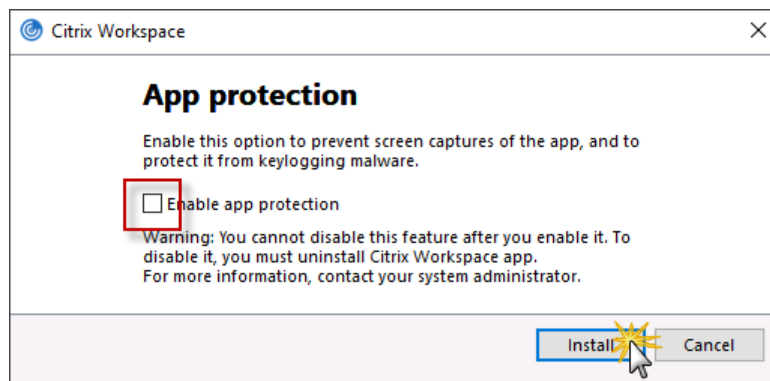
Citrix Workspace

×

App protection

Enable this option to prevent screen captures of the app, and to protect it from keylogging malware.

Enable app protection

Warning: You cannot disable this feature after you enable it. To disable it, you must uninstall Citrix Workspace app.
For more information, contact your system administrator.

Install

Cancel